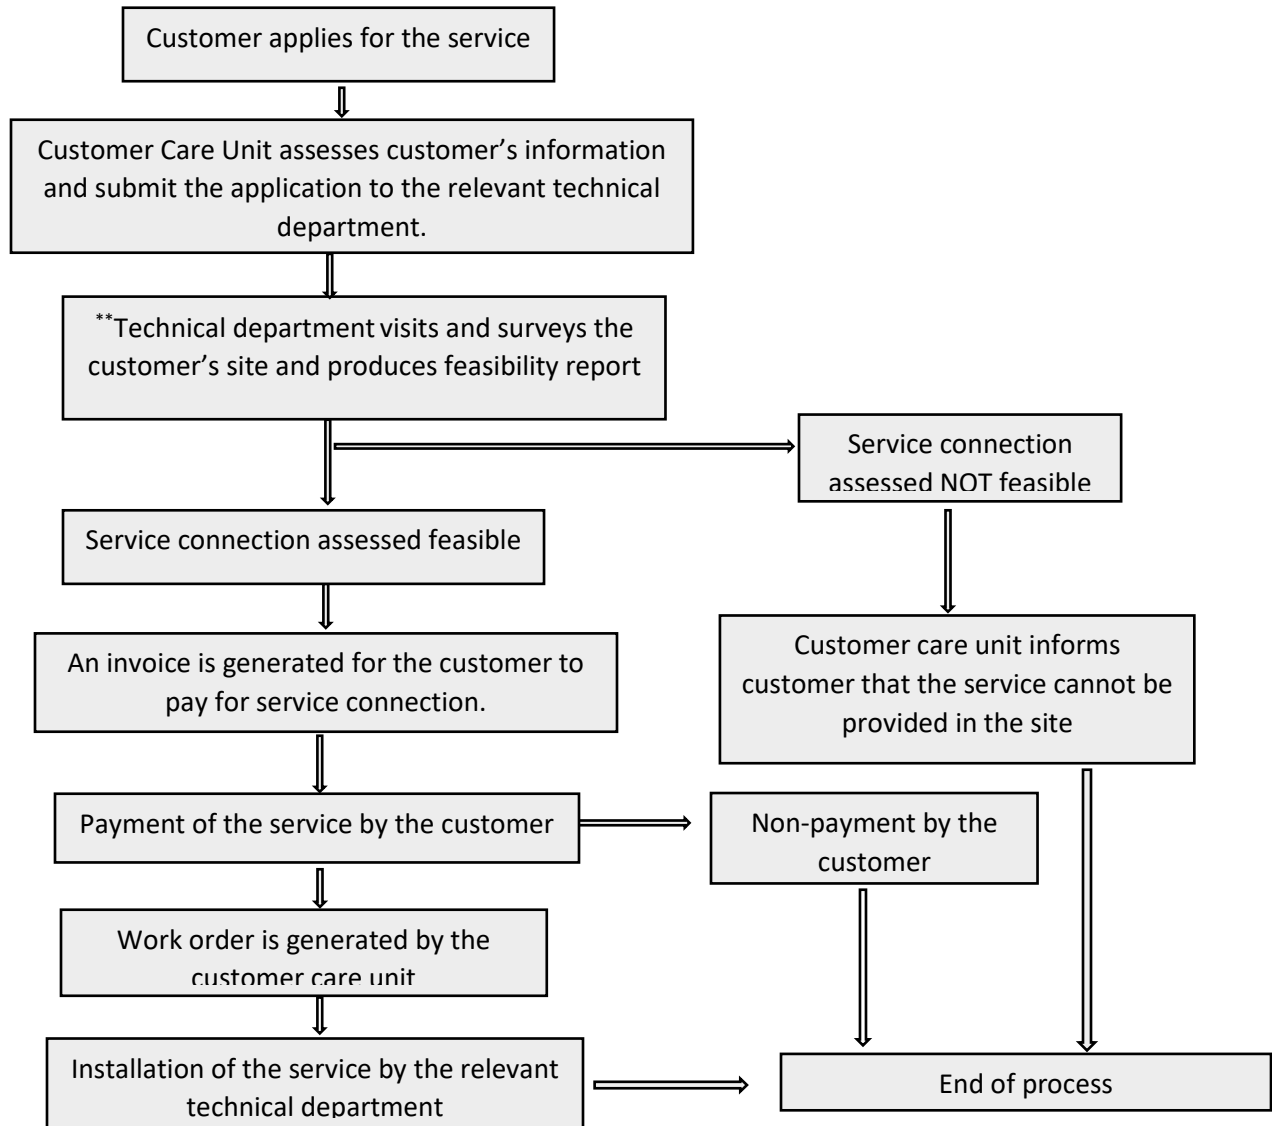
Customer applies for the service

Customer Care Unit assesses customer’s information and submit the application to the relevant technical department.

**Technical department visits and surveys the customer’s site and produces feasibility report

Service connection assessed NOT feasible

Service connection assessed feasible

Customer care unit informs customer that the service cannot be provided in the site

An invoice is generated for the customer to pay for service connection.

Payment of the service by the customer

Non-payment by the customer

Work order is generated by the customer care unit

Installation of the service by the relevant technical department

End of process